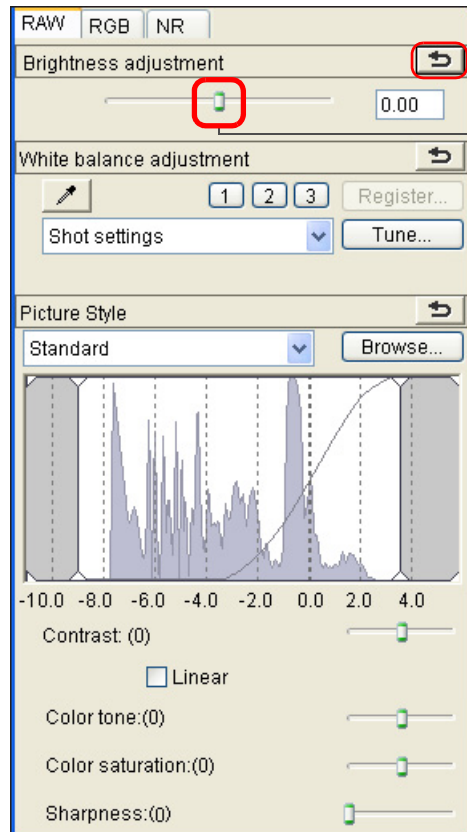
RAW RGB NR

Brightness adjustment

0.00

White balance adjustment

1 2 3 Register...

Shot settings

Tune...

Picture Style

Standard

Browse...

-10.0 -8.0 -6.0 -4.0 -2.0 0.0 2.0 4.0

Contrast: (0)

Linear

Color tone:(0)

Color saturation:(0)

Sharpness:(0)